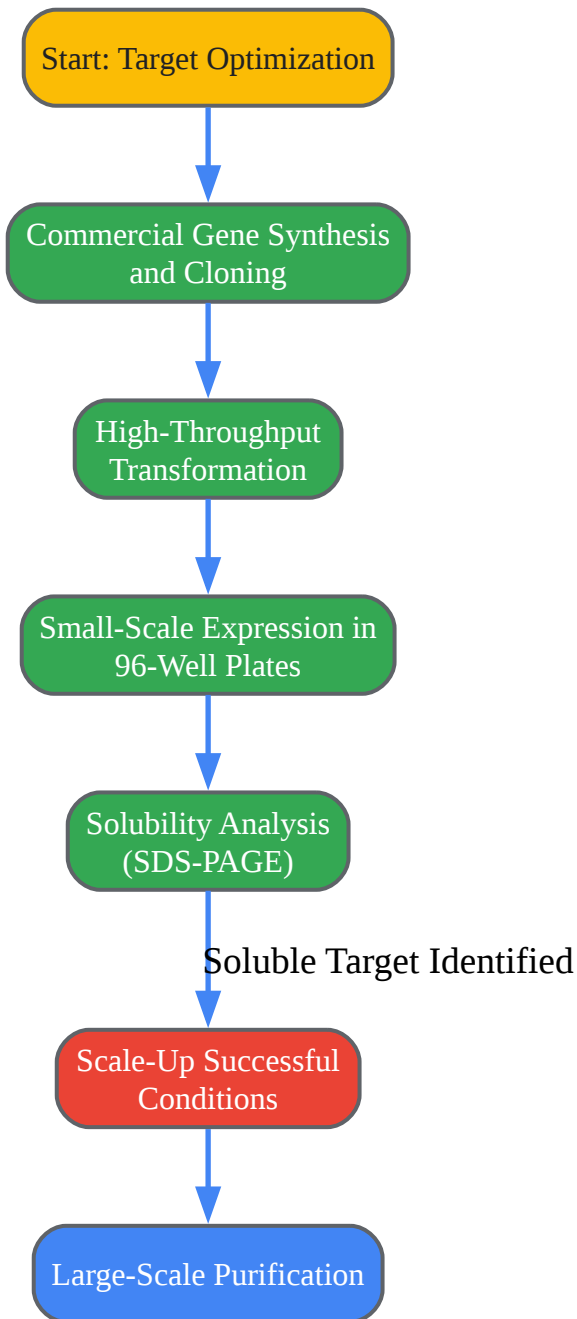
Start: Target Optimization

Commercial Gene Synthesis and Cloning

High-Throughput Transformation

Small-Scale Expression in 96-Well Plates

Solubility Analysis (SDS-PAGE)

Soluble Target Identified

Scale-Up Successful Conditions

Large-Scale Purification